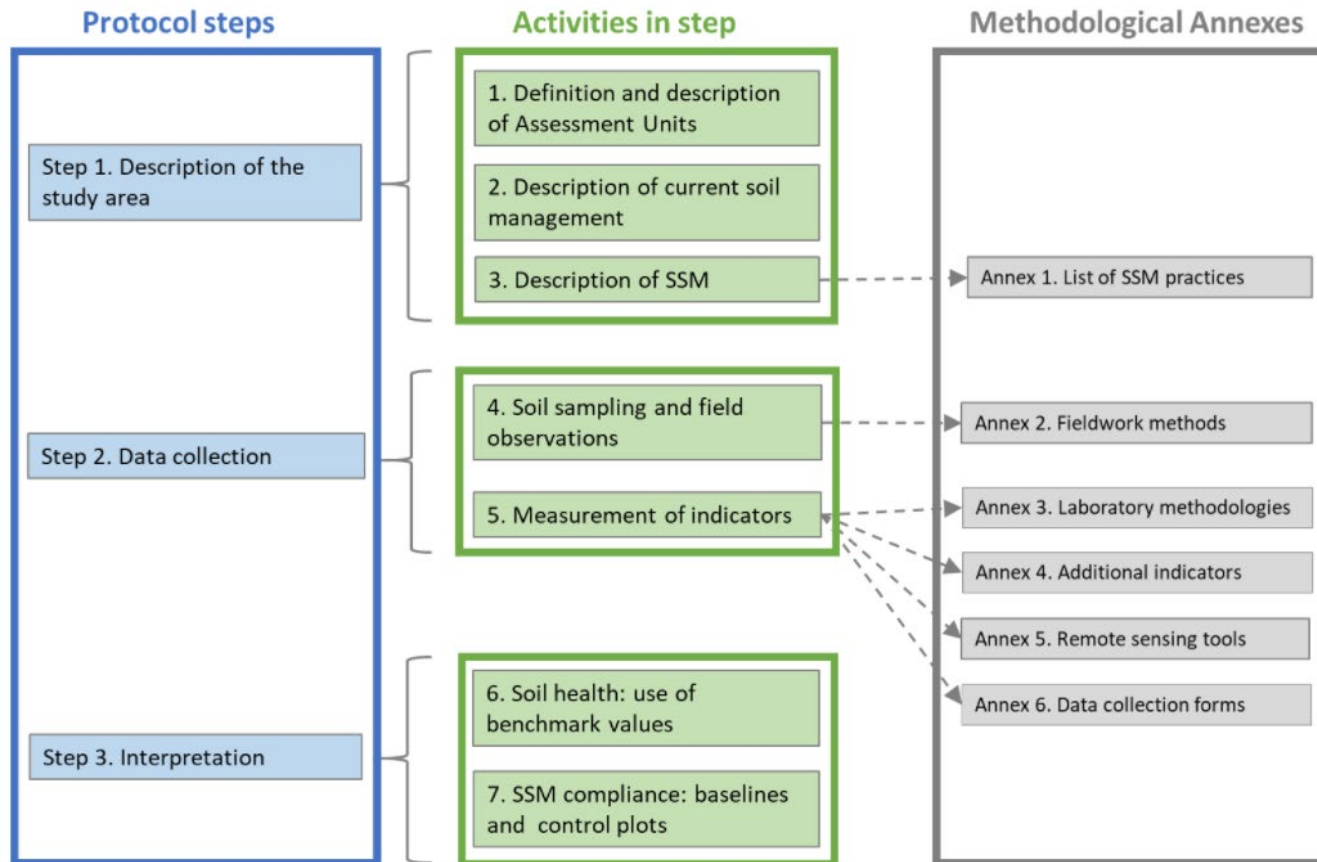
Protocol steps

Step 1. Description of the study area

Step 2. Data collection

Step 3. Interpretation

Activities in step

1. Definition and description of Assessment Units

2. Description of current soil management

3. Description of SSM

4. Soil sampling and field observations

5. Measurement of indicators

6. Soil health: use of benchmark values

7. SSM compliance: baselines and control plots

Methodological Annexes

Annex 1. List of SSM practices

Annex 2. Fieldwork methods

Annex 3. Laboratory methodologies

Annex 4. Additional indicators

Annex 5. Remote sensing tools

Annex 6. Data collection forms